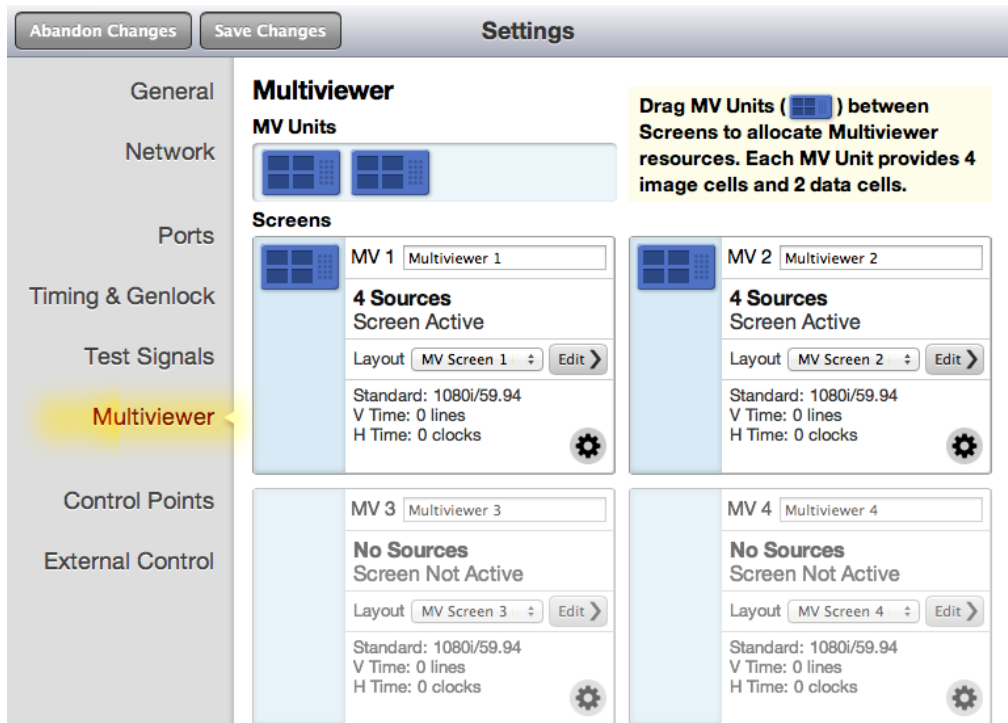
Abandon Changes | Save Changes | Settings

General

Network

Ports

Timing & Genlock

Test Signals

Multiviewer

Control Points

External Control

Multiviewer

MV Units

Drag MV Units ( ) between Screens to allocate Multiviewer resources. Each MV Unit provides 4 image cells and 2 data cells.

Screens

MV 1 Multiviewer 1

4 Sources
Screen Active

Layout MV Screen 1 Edit

Standard: 1080i/59.94
V Time: 0 lines
H Time: 0 clocks

MV 2 Multiviewer 2

4 Sources
Screen Active

Layout MV Screen 2 Edit

Standard: 1080i/59.94
V Time: 0 lines
H Time: 0 clocks

MV 3 Multiviewer 3

No Sources
Screen Not Active

Layout MV Screen 3 Edit

Standard: 1080i/59.94
V Time: 0 lines
H Time: 0 clocks

MV 4 Multiviewer 4

No Sources
Screen Not Active

Layout MV Screen 4 Edit

Standard: 1080i/59.94
V Time: 0 lines
H Time: 0 clocks